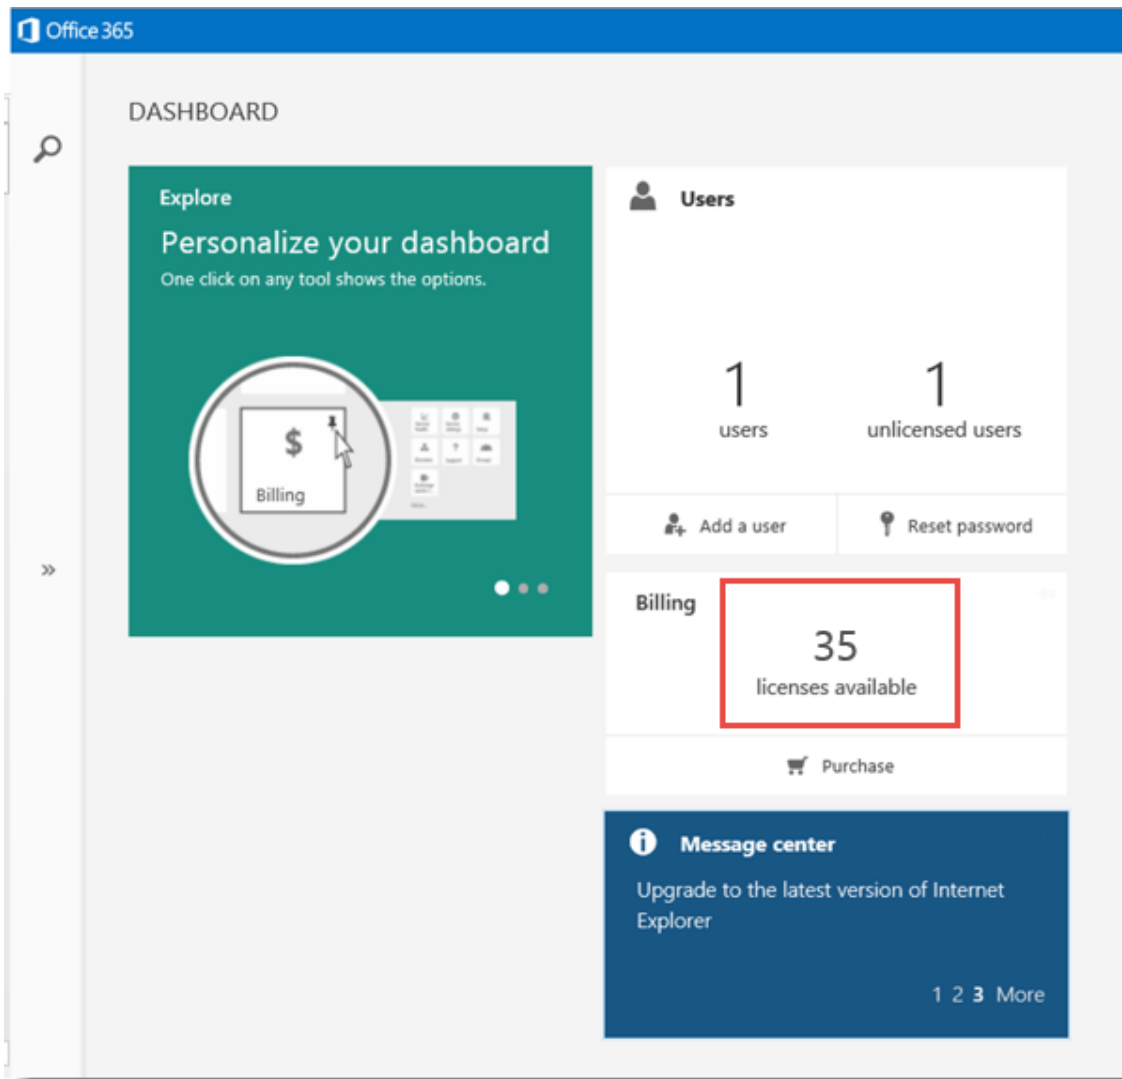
Office 365

DASHBOARD

Explore
Personalize your dashboard
One click on any tool shows the options.

$
Billing

Users

1
users

1
unlicensed users

Add a user

Reset password

Billing

35
licenses available

Purchase

Message center
Upgrade to the latest version of Internet Explorer

1 2 3 More